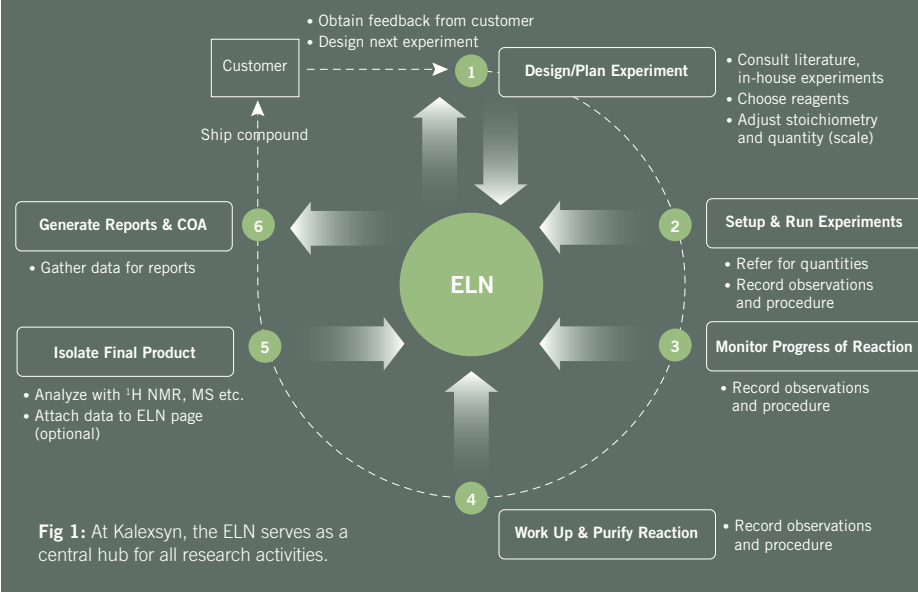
• Obtain feedback from customer
• Design next experiment

Customer

1 Design/Plan Experiment

• Consult literature, in-house experiments
• Choose reagents
• Adjust stoichiometry and quantity (scale)

Ship compound

6 Generate Reports & COA

• Gather data for reports

ELN

2 Setup & Run Experiments

• Refer for quantities
• Record observations and procedure

5 Isolate Final Product

• Analyze with $^1$H NMR, MS etc.
• Attach data to ELN page (optional)

3 Monitor Progress of Reaction

• Record observations and procedure

4 Work Up & Purify Reaction

• Record observations and procedure

Fig 1: At Kalexsyn, the ELN serves as a central hub for all research activities.